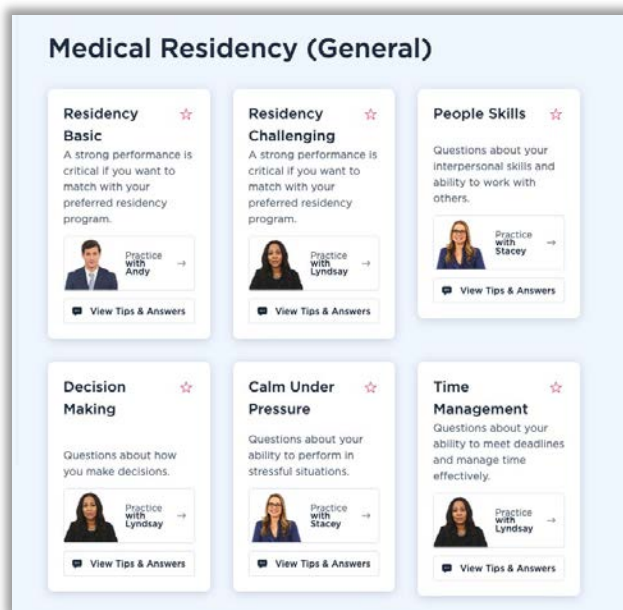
Medical Residency (General)

Residency Basic ☆
A strong performance is critical if you want to match with your preferred residency program.
Practice with Andy →
View Tips & Answers

Residency Challenging ☆
A strong performance is critical if you want to match with your preferred residency program.
Practice with Lyndsay →
View Tips & Answers

People Skills ☆
Questions about your interpersonal skills and ability to work with others.
Practice with Stacey →
View Tips & Answers

Decision Making ☆
Questions about how you make decisions.
Practice with Lyndsay →
View Tips & Answers

Calm Under Pressure ☆
Questions about your ability to perform in stressful situations.
Practice with Stacey →
View Tips & Answers

Time Management ☆
Questions about your ability to meet deadlines and manage time effectively.
Practice with Lyndsay →
View Tips & Answers